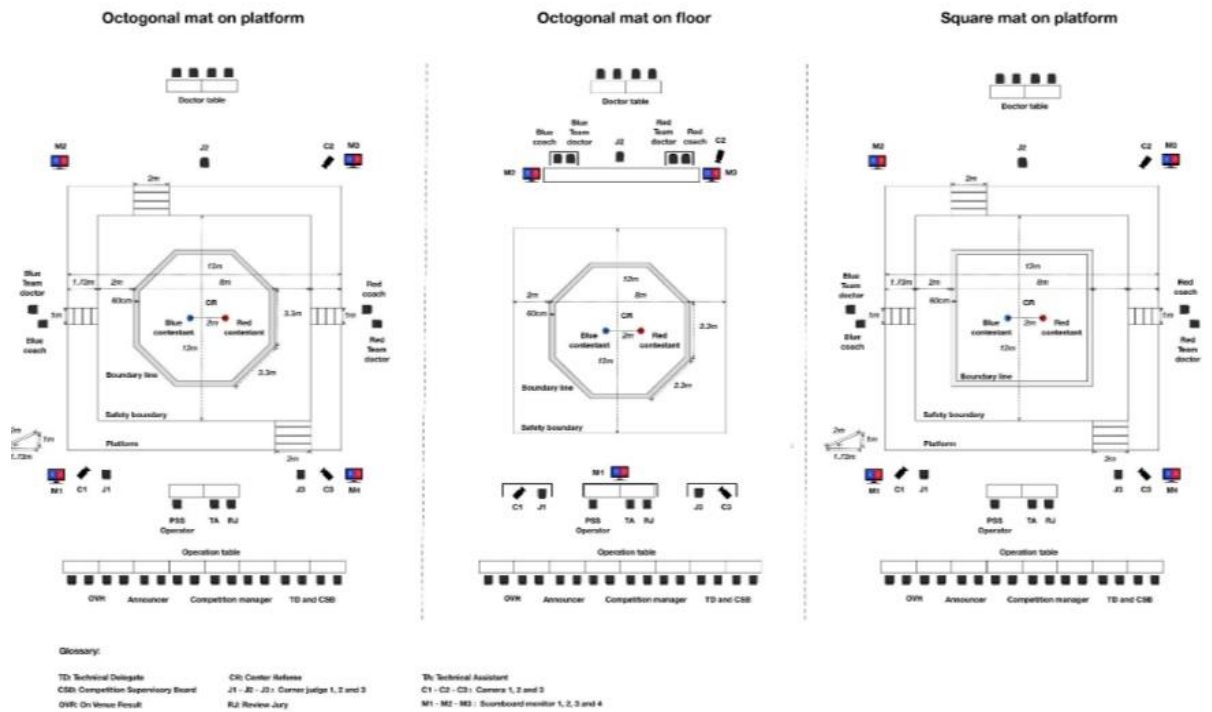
Octogonal mat on platform

Doctor table

M2 J2 C2 M3

2m

Blue Team doctor

Blue coach

1.72m 2m 13m 8m

60cm CR

Blue contestant 2m Red contestant

3.3m

Red coach

Red Team doctor

12m

Boundary line

3.3m

Safety boundary

Platform

2m 1m 1.72m

2m

M1 C1 J1 J3 C3 M4

PSS Operator TA RJ

Operation table

OVR Announcer Competition manager TD and CSB

Octogonal mat on floor

Doctor table

Blue coach Blue Team doctor J2 Red Team doctor Red coach C2

M2 M3

2m 12m 8m

60cm CR

Blue contestant 2m Red contestant

3.3m

12m

Boundary line

3.3m

Safety boundary

M1

C1 J1 PSS Operator TA RJ J3 C3

Operation table

OVR Announcer Competition manager TD and CSB

Square mat on platform

Doctor table

M2 J2 C2 M3

2m

Blue Team doctor

Blue coach

1.72m 2m 13m 8m

60cm CR

Blue contestant 2m Red contestant

Red coach

Red Team doctor

12m

Boundary line

Safety boundary

Platform

2m 1m 1.72m

2m

M1 C1 J1 J3 C3 M4

PSS Operator TA RJ

Operation table

OVR Announcer Competition manager TD and CSB

Glossary:

TD: Technical Delegate
CSB: Competition Supervisory Board
OVR: On Venue Result
CR: Center Referee
J1 - J2 - J3 : Corner judge 1, 2 and 3
RJ: Review Jury
TA: Technical Assistant
C1 - C2 - C3 : Camera 1, 2 and 3
M1 - M2 - M3 : Scoreboard monitor 1, 2, 3 and 4